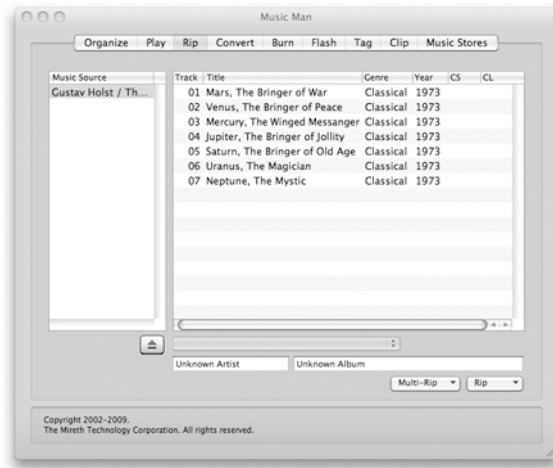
Music Man

Organize | Play | Rip | Convert | Burn | Flash | Tag | Clip | Music Stores

Music Source
Gustav Holst / Th...

| Track | Title | Genre | Year | CS | CL |
|---|---|---|---|---|---|
| 01 | Mars, The Bringer of War | Classical | 1973 | | |
| 02 | Venus, The Bringer of Peace | Classical | 1973 | | |
| 03 | Mercury, The Winged Messanger | Classical | 1973 | | |
| 04 | Jupiter, The Bringer of Jollity | Classical | 1973 | | |
| 05 | Saturn, The Bringer of Old Age | Classical | 1973 | | |
| 06 | Uranus, The Magician | Classical | 1973 | | |
| 07 | Neptune, The Mystic | Classical | 1973 | | |

Unknown Artist
Unknown Album

Multi-Rip
Rip

Copyright 2002-2009.
The Mireth Technology Corporation. All rights reserved.